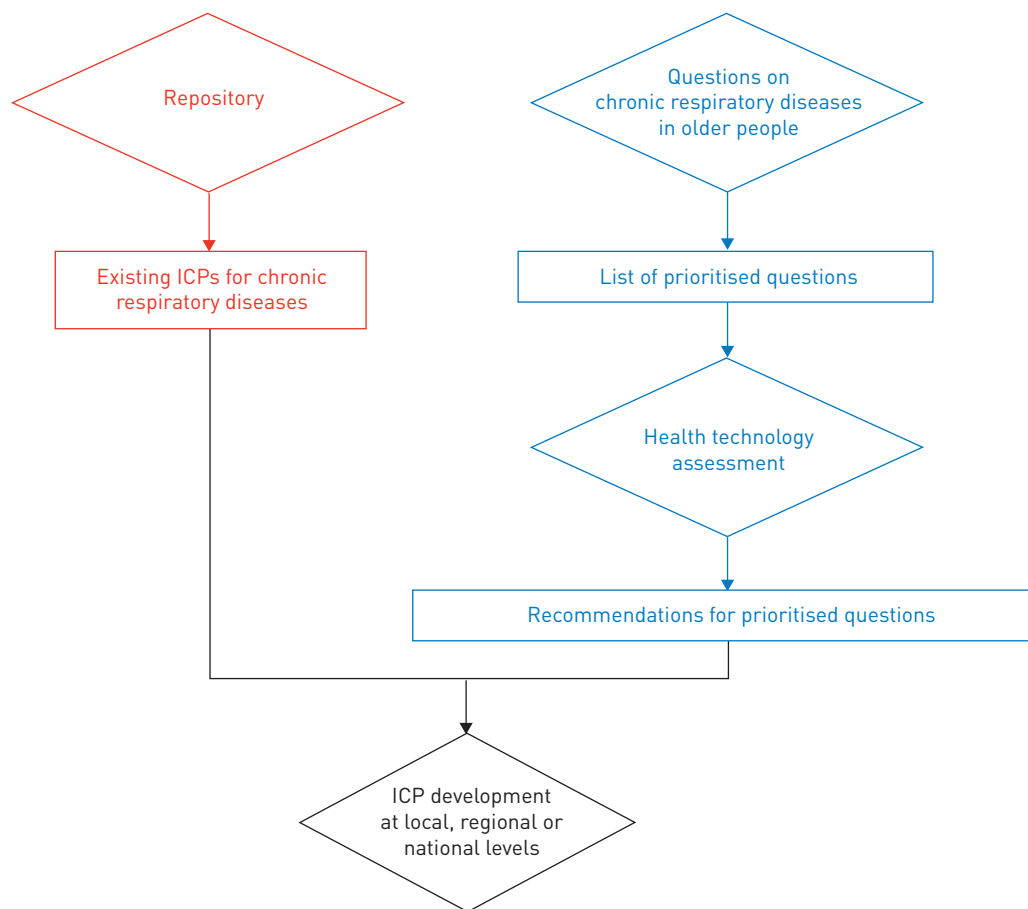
Repository

Questions on chronic respiratory diseases in older people

Existing ICPs for chronic respiratory diseases

List of prioritised questions

Health technology assessment

Recommendations for prioritised questions

ICP development at local, regional or national levels